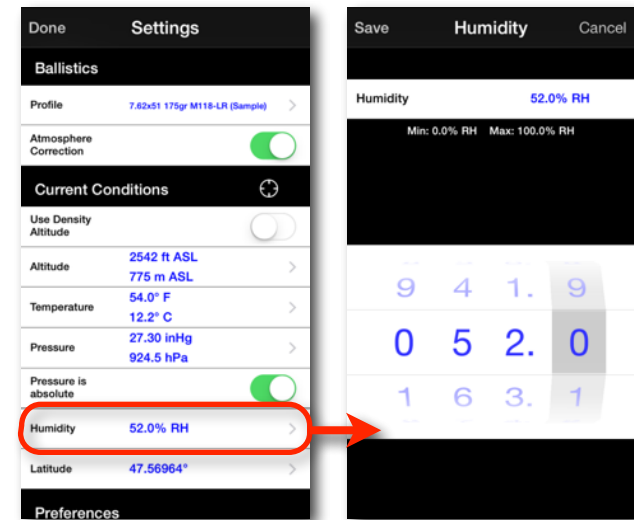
Done Settings

Ballistics

Profile 7.62x51 175gr M118-LR (Sample)

Atmosphere Correction

Current Conditions

Use Density Altitude

Altitude 2542 ft ASL 775 m ASL

Temperature 54.0° F 12.2° C

Pressure 27.30 inHg 924.5 hPa

Pressure is absolute

Humidity 52.0% RH

Latitude 47.56964°

Preferences

Save Humidity Cancel

Humidity 52.0% RH

Min: 0.0% RH Max: 100.0% RH

9 4 1. 9
0 5 2. 0
1 6 3. 1